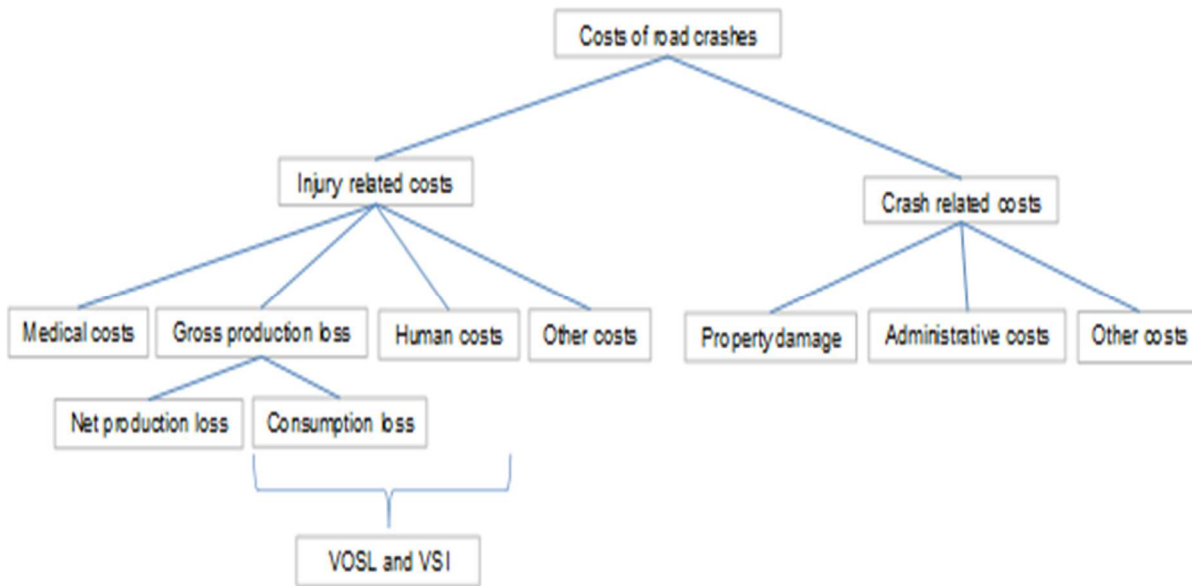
Costs of road crashes

Injury related costs

Crash related costs

Medical costs

Gross production loss

Human costs

Other costs

Property damage

Administrative costs

Other costs

Net production loss

Consumption loss

VOSL and VSI